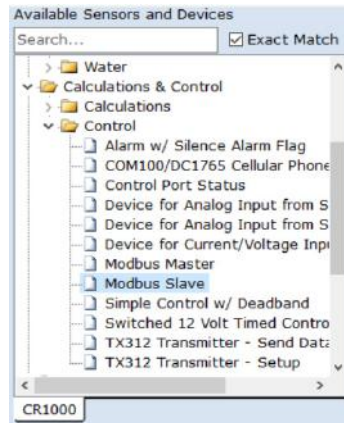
Available Sensors and Devices

Search...

Exact Match

Water

Calculations & Control

Calculations

Control

Alarm w/ Silence Alarm Flag

COM100/DC1765 Cellular Phone

Control Port Status

Device for Analog Input from S

Device for Analog Input from S

Device for Current/Voltage Inpu

Modbus Master

Modbus Slave

Simple Control w/ Deadband

Switched 12 Volt Timed Contro

TX312 Transmitter - Send Data

TX312 Transmitter - Setup

CR1000